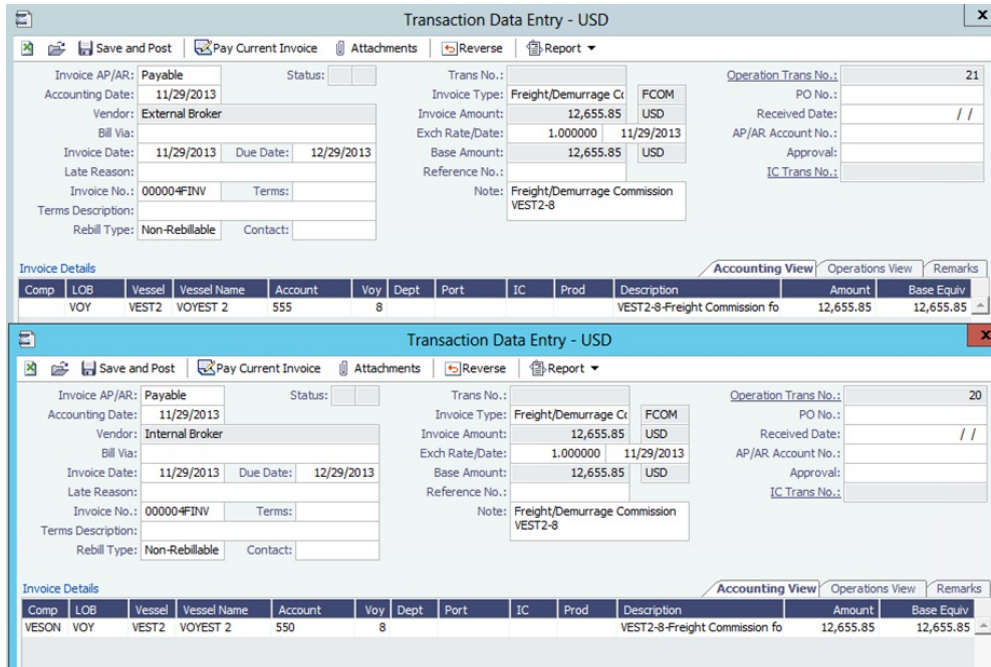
Transaction Data Entry - USD

Save and Post | Pay Current Invoice | Attachments | Reverse | Report ▾

Invoice AP/AR: Payable
Status:
Accounting Date: 11/29/2013
Vendor: External Broker
Bill Via:
Invoice Date: 11/29/2013
Due Date: 12/29/2013
Late Reason:
Invoice No.: 000004FINV
Terms:
Terms Description:
Rebill Type: Non-Rebillable
Contact:

Trans No.:
Invoice Type: Freight/Demurrage Cc
FCOM
Invoice Amount: 12,655.85
USD
Exch Rate/Date: 1.000000
11/29/2013
Base Amount: 12,655.85
USD
Reference No.:
Note: Freight/Demurrage Commission VEST2-8

Operation Trans No.: 21
PO No.:
Received Date: / /
AP/AR Account No.:
Approval:
IC Trans No.:

Invoice Details

Accounting View | Operations View | Remarks

| Comp | LOB | Vessel | Vessel Name | Account | Voy | Dept | Port | IC | Prod | Description | Amount | Base Equiv |
|---|---|---|---|---|---|---|---|---|---|---|---|---|
| | VOY | VEST2 | VOYEST 2 | 555 | 8 | | | | | VEST2-8-Freight Commission fo | 12,655.85 | 12,655.85 |

Transaction Data Entry - USD

Save and Post | Pay Current Invoice | Attachments | Reverse | Report ▾

Invoice AP/AR: Payable
Status:
Accounting Date: 11/29/2013
Vendor: Internal Broker
Bill Via:
Invoice Date: 11/29/2013
Due Date: 12/29/2013
Late Reason:
Invoice No.: 000004FINV
Terms:
Terms Description:
Rebill Type: Non-Rebillable
Contact:

Trans No.:
Invoice Type: Freight/Demurrage Cc
FCOM
Invoice Amount: 12,655.85
USD
Exch Rate/Date: 1.000000
11/29/2013
Base Amount: 12,655.85
USD
Reference No.:
Note: Freight/Demurrage Commission VEST2-8

Operation Trans No.: 20
PO No.:
Received Date: / /
AP/AR Account No.:
Approval:
IC Trans No.:

Invoice Details

Accounting View | Operations View | Remarks

| Comp | LOB | Vessel | Vessel Name | Account | Voy | Dept | Port | IC | Prod | Description | Amount | Base Equiv |
|---|---|---|---|---|---|---|---|---|---|---|---|---|
| VESON | VOY | VEST2 | VOYEST 2 | 550 | 8 | | | | | VEST2-8-Freight Commission fo | 12,655.85 | 12,655.85 |